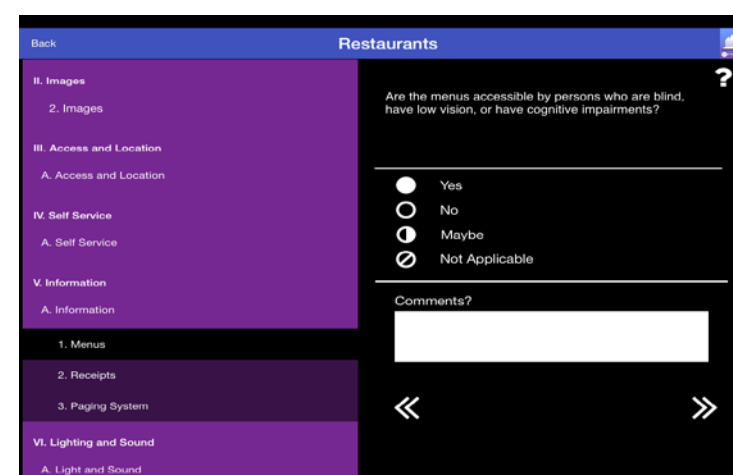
Back

Restaurants

II. Images

2. Images

III. Access and Location

A. Access and Location

IV. Self Service

A. Self Service

V. Information

A. Information

1. Menus

2. Receipts

3. Paging System

VI. Lighting and Sound

A. Light and Sound

?

Are the menus accessible by persons who are blind, have low vision, or have cognitive impairments?

Yes

No

Maybe

Not Applicable

Comments?

«

»